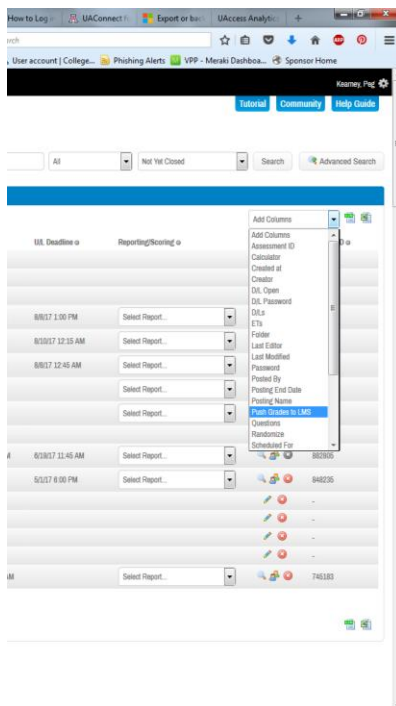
How to Log in | UAConnect | Export or back | UAccess Analytic | +

rch

, User account | College... | Phishing Alerts | VPP - Meraki Dashboa... | Sponsor Home

Kearney, Peg

Tutorial | Community | Help Guide

All | Not Yet Closed | Search | Advanced Search

Add Columns

U/L Deadline | Reporting/Scoring | D

Add Columns
Assessment ID
Calculator
Created at
Creator
D/L Open
D/L Password
D/Ls
ETs
Folder
Last Editor
Last Modified
Password
Posted By
Posting End Date
Posting Name
Push Grades to LMS
Questions
Randomize
Scheduled For

| U/L Deadline | Reporting/Scoring | ID |
|---|---|---|
| 8/8/17 1:00 PM | Select Report... | |
| 8/10/17 12:15 AM | Select Report... | |
| 8/8/17 12:45 AM | Select Report... | |
| | Select Report... | |
| | Select Report... | |
| 8/18/17 11:45 AM | Select Report... | 882805 |
| 5/1/17 8:00 PM | Select Report... | 848235 |
| | | - |
| | | - |
| | | - |
| | | - |
| | Select Report... | 746183 |